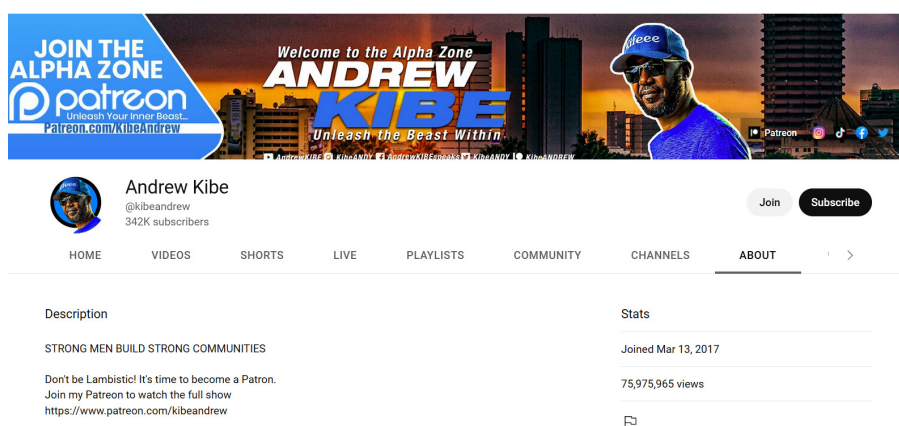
JOIN THE ALPHA ZONE
patreon
Unleash Your Inner Beast...
Patreon.com/KibeAndrew

Welcome to the Alpha Zone
ANDREW KIBE
Unleash the Beast Within

Kileee

Patreon

AndrewKIBE KibeANDY AndrewKIBEspeaks KibeANDY KibeANDREW

Andrew Kibe
@kibeandrew
342K subscribers

Join
Subscribe

HOME VIDEOS SHORTS LIVE PLAYLISTS COMMUNITY CHANNELS ABOUT

Description

STRONG MEN BUILD STRONG COMMUNITIES

Don't be Lambistic! It's time to become a Patron.
Join my Patreon to watch the full show
https://www.patreon.com/kibeandrew

Stats

Joined Mar 13, 2017

75,975,965 views